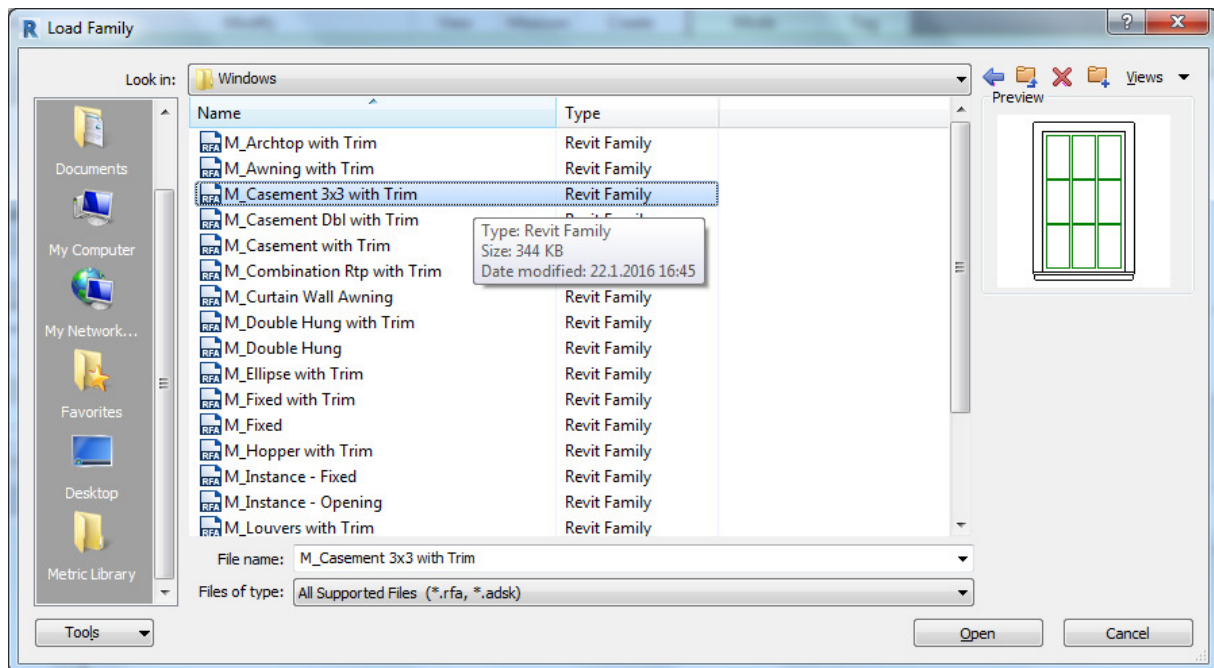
Load Family

Look in: Windows

Views

Preview

Documents

My Computer

My Network...

Favorites

Desktop

Metric Library

| Name | Type |
|---|---|
| M_Archtop with Trim | Revit Family |
| M_Awning with Trim | Revit Family |
| M_Casement 3x3 with Trim | Revit Family |
| M_Casement Dbl with Trim | Revit Family |
| M_Casement with Trim | |
| M_Combination Rtp with Trim | |
| M_Curtain Wall Awning | Revit Family |
| M_Double Hung with Trim | Revit Family |
| M_Double Hung | Revit Family |
| M_Ellipse with Trim | Revit Family |
| M_Fixed with Trim | Revit Family |
| M_Fixed | Revit Family |
| M_Hopper with Trim | Revit Family |
| M_Instance - Fixed | Revit Family |
| M_Instance - Opening | Revit Family |
| M_Louvers with Trim | Revit Family |

Type: Revit Family
Size: 344 KB
Date modified: 22.1.2016 16:45

File name: M_Casement 3x3 with Trim

Files of type: All Supported Files (*.rfa, *.adsk)

Tools

Open

Cancel